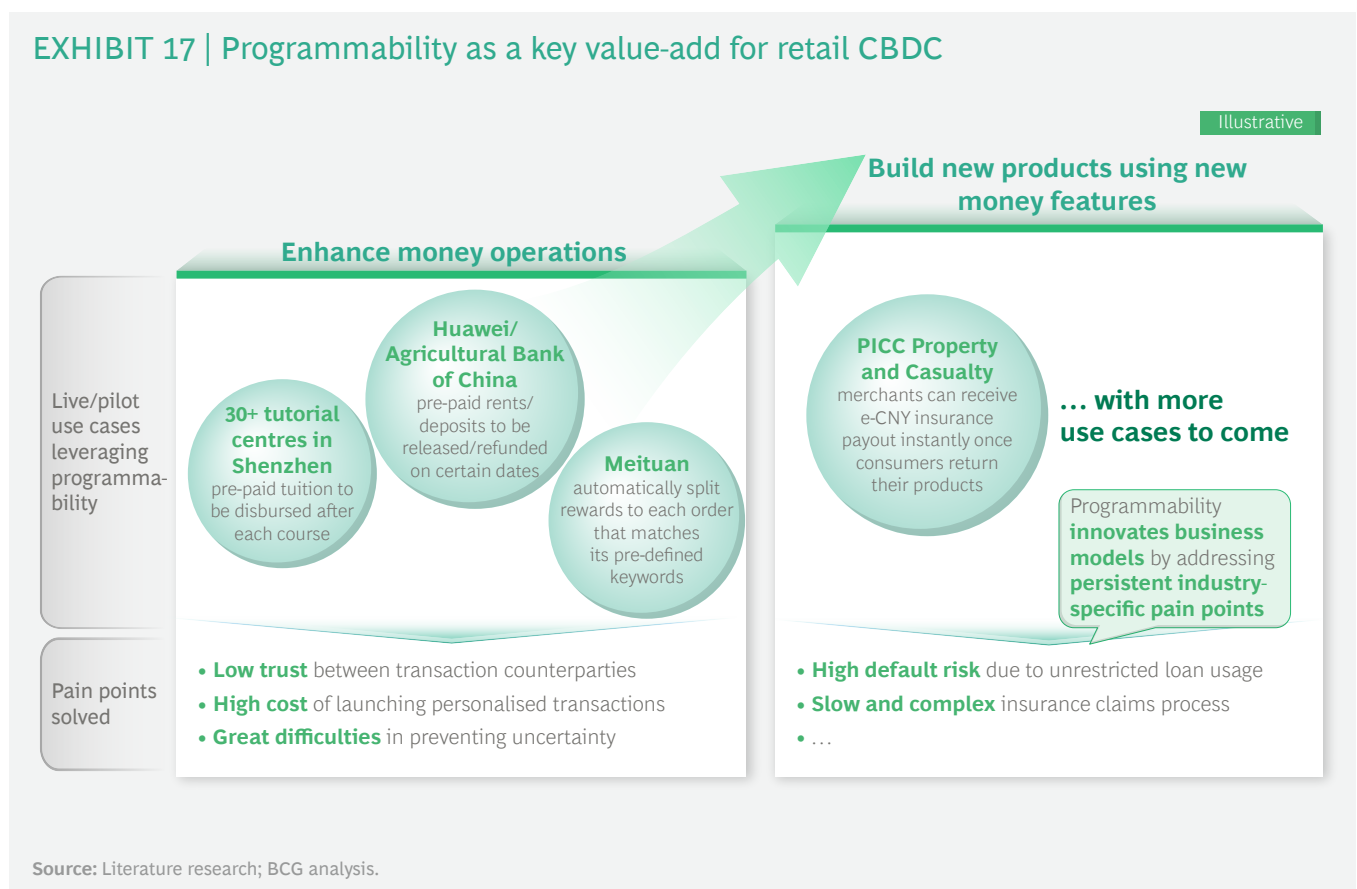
EXHIBIT 17 | Programmability as a key value-add for retail CBDC

Illustrative

Build new products using new money features

Enhance money operations

Live/pilot use cases leveraging programmability

30+ tutorial centres in Shenzhen
pre-paid tuition to be disbursed after each course

Huawei/ Agricultural Bank of China
pre-paid rents/ deposits to be released/refunded on certain dates

Meituan
automatically split rewards to each order that matches its pre-defined keywords

PICC Property and Casualty
merchants can receive e-CNY insurance payout instantly once consumers return their products

… with more use cases to come

Programmability innovates business models by addressing persistent industry-specific pain points

Pain points solved

• Low trust between transaction counterparties
• High cost of launching personalised transactions
• Great difficulties in preventing uncertainty

• High default risk due to unrestricted loan usage
• Slow and complex insurance claims process
• …

Source: Literature research; BCG analysis.